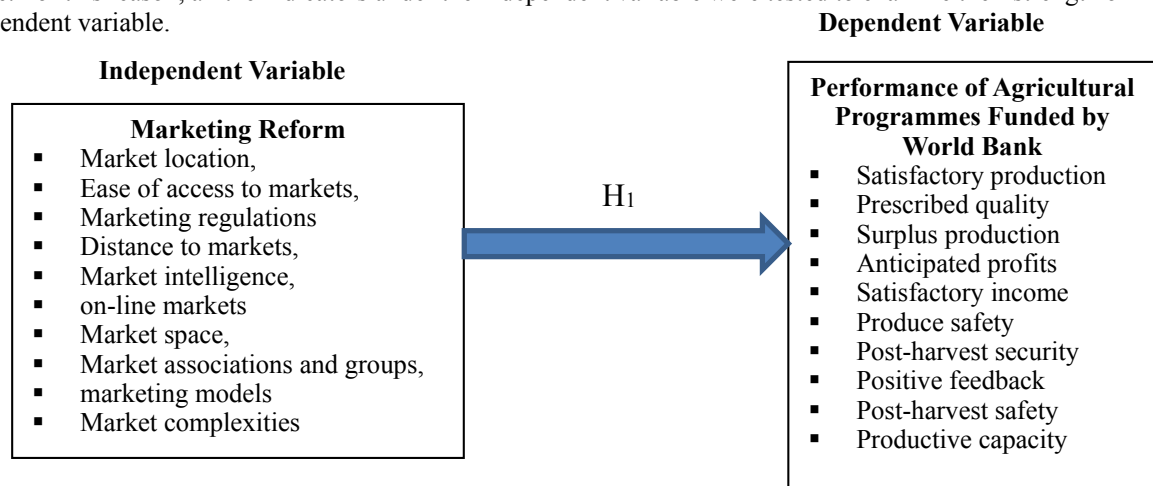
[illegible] endent variable.

Dependent Variable

Independent Variable

Marketing Reform
- Market location,
- Ease of access to markets,
- Marketing regulations
- Distance to markets,
- Market intelligence,
- on-line markets
- Market space,
- Market associations and groups,
- marketing models
- Market complexities

$H_1$

Performance of Agricultural Programmes Funded by World Bank
- Satisfactory production
- Prescribed quality
- Surplus production
- Anticipated profits
- Satisfactory income
- Produce safety
- Post-harvest security
- Positive feedback
- Post-harvest safety
- Productive capacity